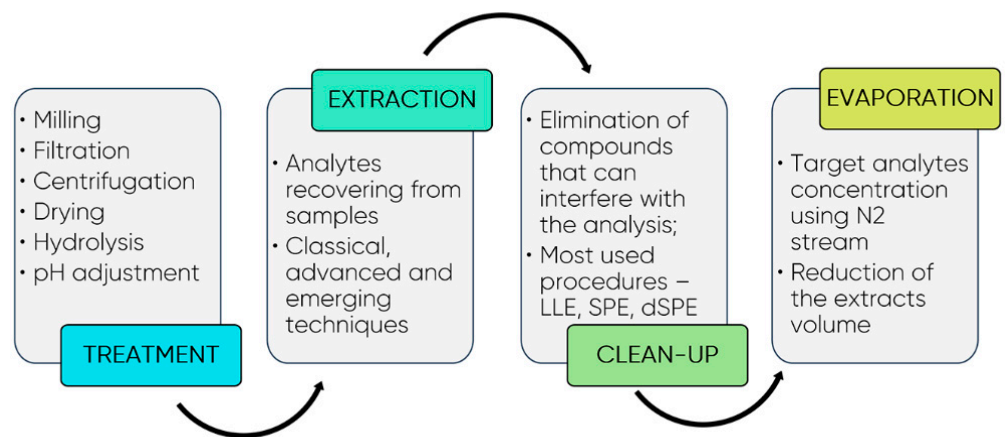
• Milling
• Filtration
• Centrifugation
• Drying
• Hydrolysis
• pH adjustment

TREATMENT

EXTRACTION

• Analytes recovering from samples
• Classical, advanced and emerging techniques

• Elimination of compounds that can interfere with the analysis;
• Most used procedures – LLE, SPE, dSPE

CLEAN-UP

EVAPORATION

• Target analytes concentration using N2 stream
• Reduction of the extracts volume